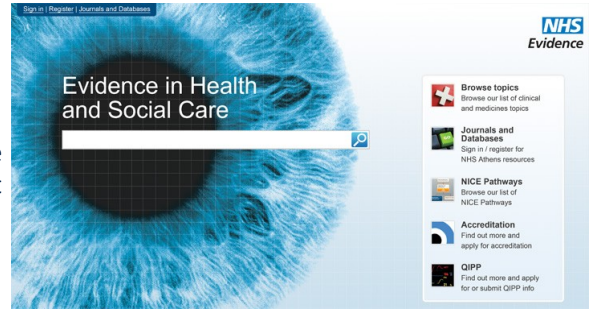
Sign in | Register | Journals and Databases

NHS
Evidence

Evidence in Health and Social Care

Browse topics
Browse our list of clinical and medicines topics

Journals and Databases
Sign in / register for NHS Athens resources

NICE Pathways
Browse our list of NICE Pathways

Accreditation
Find out more and apply for accreditation

QIPP
Find out more and apply for or submit QIPP info